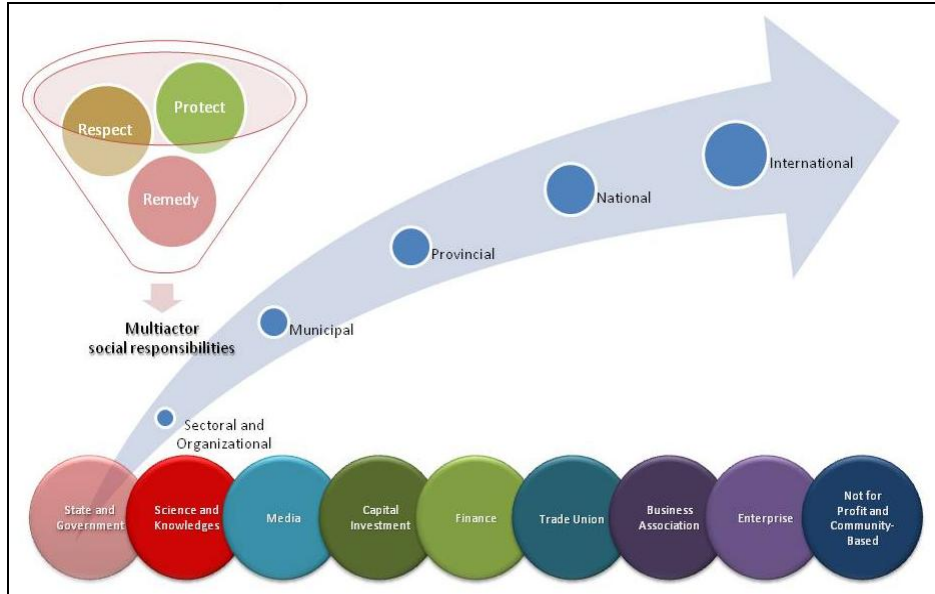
Protect
Respect
Remedy

Multiactor social responsibilities

Sectoral and Organizational
Municipal
Provincial
National
International

State and Government
Science and Knowledges
Media
Capital Investment
Finance
Trade Union
Business Association
Enterprise
Not for Profit and Community-Based